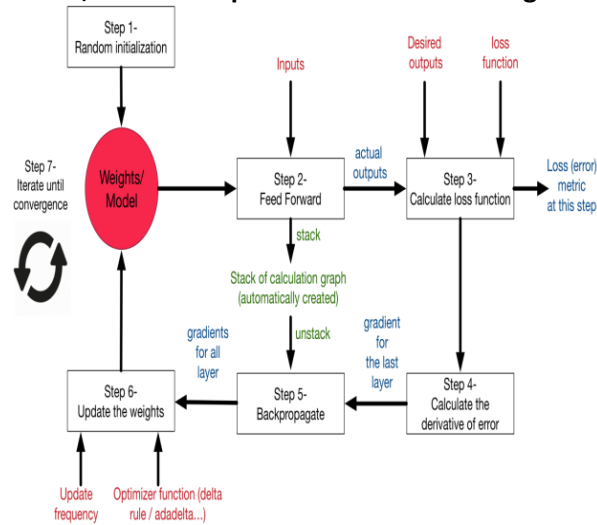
Step 1-
Random initialization

Inputs

Desired outputs

loss function

Step 7-
Iterate until convergence

Weights/
Model

Step 2-
Feed Forward

actual outputs

Step 3-
Calculate loss function

Loss (error) metric at this step

stack

Stack of calculation graph (automatically created)

unstack

gradients for all layer

gradient for the last layer

Step 6-
Update the weights

Step 5-
Backpropagate

Step 4-
Calculate the derivative of error

Update frequency

Optimizer function (delta rule / adadelta...)